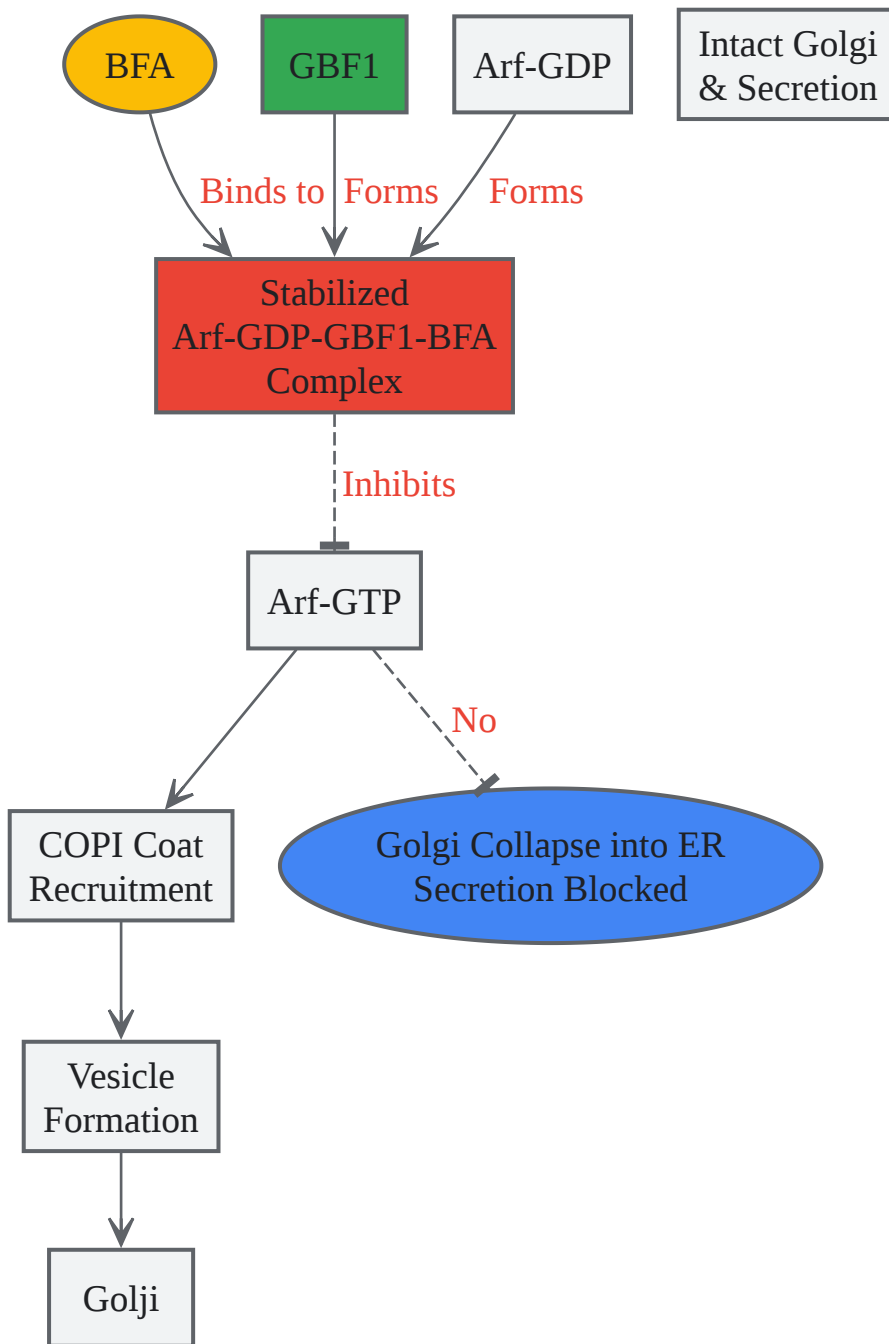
BFA

GBF1

Arf-GDP

Intact Golgi & Secretion

Binds to

Forms

Forms

Stabilized Arf-GDP-GBF1-BFA Complex

Inhibits

Arf-GTP

No

COPI Coat Recruitment

Golgi Collapse into ER Secretion Blocked

Vesicle Formation

Golji